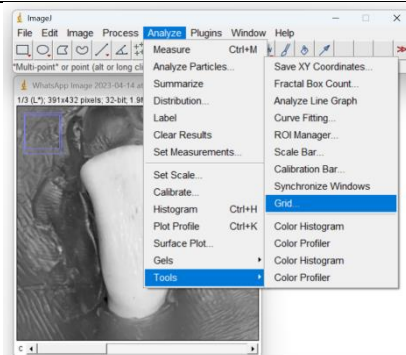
ImageJ

File Edit Image Process Analyze Plugins Window Help

"Multi-point" or point (alt or long cli

WhatsApp Image 2023-04-14 at

1/3 (L*); 391x432 pixels; 32-bit; 1.9

Measure Ctrl+M
Analyze Particles...
Summarize
Distribution...
Label
Clear Results
Set Measurements...
Set Scale...
Calibrate...
Histogram Ctrl+H
Plot Profile Ctrl+K
Surface Plot...
Gels
Tools

Save XY Coordinates...
Fractal Box Count...
Analyze Line Graph
Curve Fitting...
ROI Manager...
Scale Bar...
Calibration Bar...
Synchronize Windows
Grid...
Color Histogram
Color Profiler
Color Histogram
Color Profiler

>>